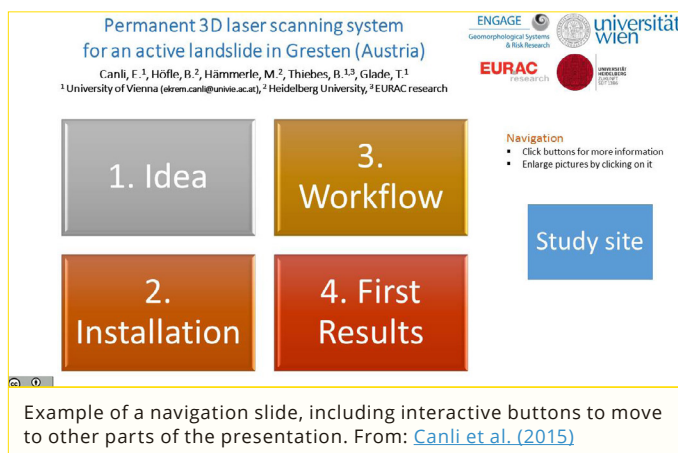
Permanent 3D laser scanning system for an active landslide in Gresten (Austria)

Canli, E.$^1$, Höfle, B.$^2$, Hämmerle, M.$^2$, Thiebes, B.$^{1,3}$, Glade, T.$^1$

$^1$ University of Vienna (ekrem.canli@univie.ac.at), $^2$ Heidelberg University, $^3$ EURAC research

ENGAGE Geomorphological Systems & Risk Research

universität wien

EURAC research

UNIVERSITÄT HEIDELBERG ZUKUNFT SEIT 1386

1. Idea

3. Workflow

2. Installation

4. First Results

Navigation
- Click buttons for more information
- Enlarge pictures by clicking on it

Study site

Example of a navigation slide, including interactive buttons to move to other parts of the presentation. From: Canli et al. (2015)